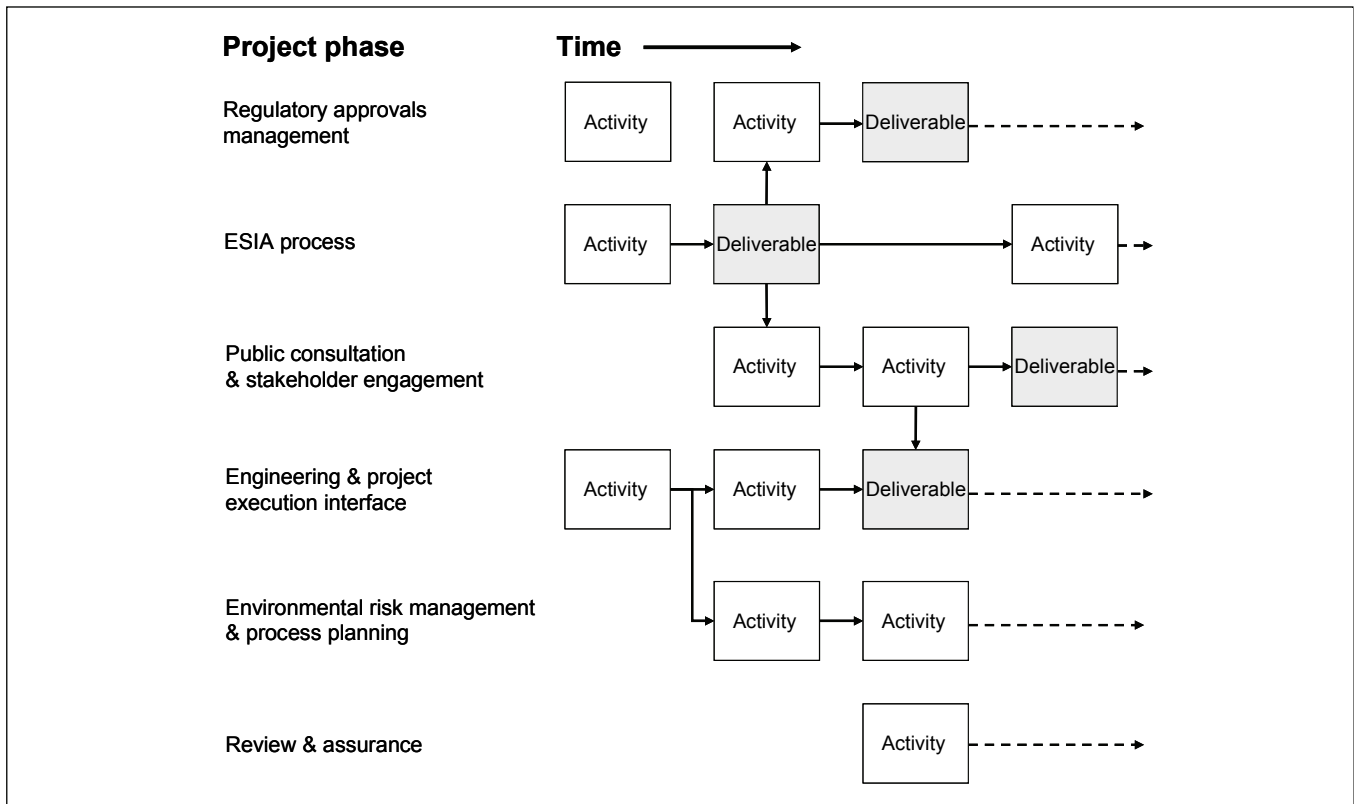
Project phase

Time

Regulatory approvals management

Activity

Activity

Deliverable

ESIA process

Activity

Deliverable

Activity

Public consultation & stakeholder engagement

Activity

Activity

Deliverable

Engineering & project execution interface

Activity

Activity

Deliverable

Environmental risk management & process planning

Activity

Activity

Review & assurance

Activity